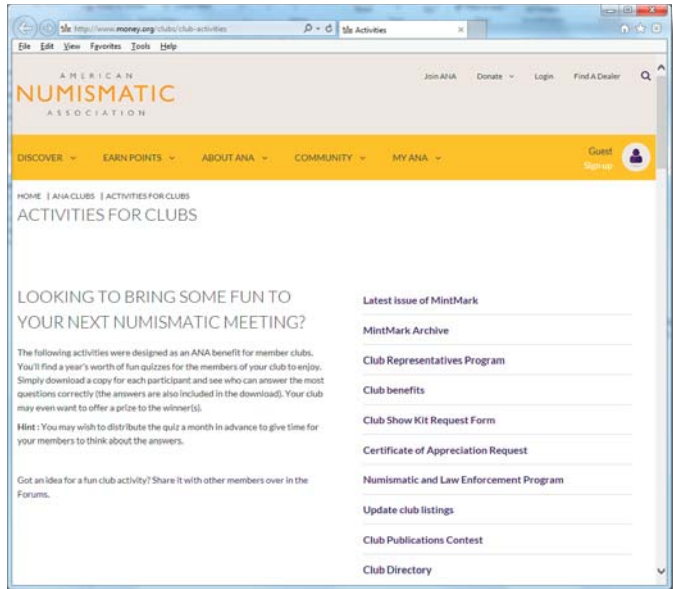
http://www.money.org/clubs/club-activities
Activities

File Edit View Favorites Tools Help

AMERICAN
NUMISMATIC
ASSOCIATION

Join ANA Donate Login Find A Dealer

DISCOVER EARN POINTS ABOUT ANA COMMUNITY MY ANA

Guest
Sign up

HOME | ANA CLUBS | ACTIVITIES FOR CLUBS

ACTIVITIES FOR CLUBS

LOOKING TO BRING SOME FUN TO YOUR NEXT NUMISMATIC MEETING?

The following activities were designed as an ANA benefit for member clubs. You'll find a year's worth of fun quizzes for the members of your club to enjoy. Simply download a copy for each participant and see who can answer the most questions correctly (the answers are also included in the download). Your club may even want to offer a prize to the winner(s).

Hint : You may wish to distribute the quiz a month in advance to give time for your members to think about the answers.

Got an idea for a fun club activity? Share it with other members over in the Forums.

Latest issue of MintMark

MintMark Archive

Club Representatives Program

Club benefits

Club Show Kit Request Form

Certificate of Appreciation Request

Numismatic and Law Enforcement Program

Update club listings

Club Publications Contest

Club Directory